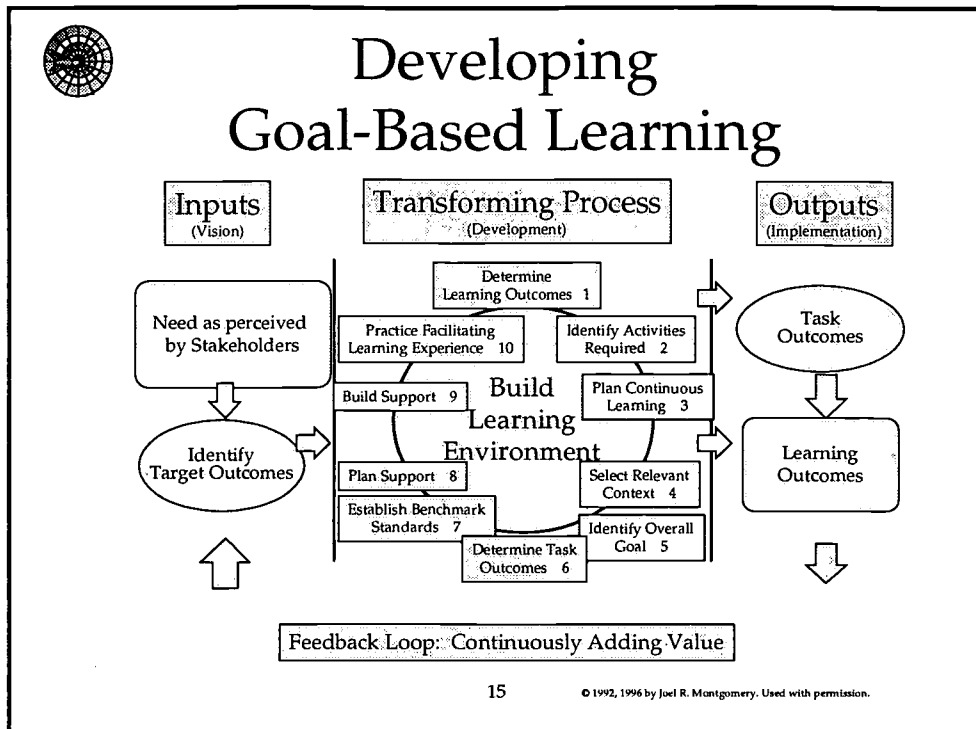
Developing Goal-Based Learning

Inputs
(Vision)

Transforming Process
(Development)

Outputs
(Implementation)

Need as perceived by Stakeholders

Identify Target Outcomes

Determine Learning Outcomes 1

Identify Activities Required 2

Plan Continuous Learning 3

Select Relevant Context 4

Identify Overall Goal 5

Determine Task Outcomes 6

Establish Benchmark Standards 7

Plan Support 8

Build Support 9

Practice Facilitating Learning Experience 10

Build Learning Environment

Task Outcomes

Learning Outcomes

Feedback Loop: Continuously Adding Value

15

© 1992, 1996 by Joel R. Montgomery. Used with permission.